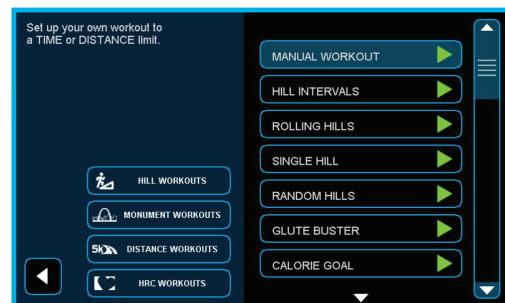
Set up your own workout to a TIME or DISTANCE limit.

HILL WORKOUTS

MONUMENT WORKOUTS

5K DISTANCE WORKOUTS

HRC WORKOUTS

MANUAL WORKOUT

HILL INTERVALS

ROLLING HILLS

SINGLE HILL

RANDOM HILLS

GLUTE BUSTER

CALORIE GOAL